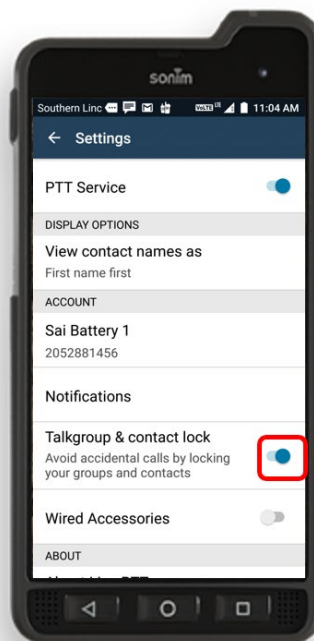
sonim

Southern Linc 11:04 AM

← Settings

PTT Service

DISPLAY OPTIONS

View contact names as
First name first

ACCOUNT

Sai Battery 1
2052881456

Notifications

Talkgroup & contact lock
Avoid accidental calls by locking your groups and contacts

Wired Accessories

ABOUT

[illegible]